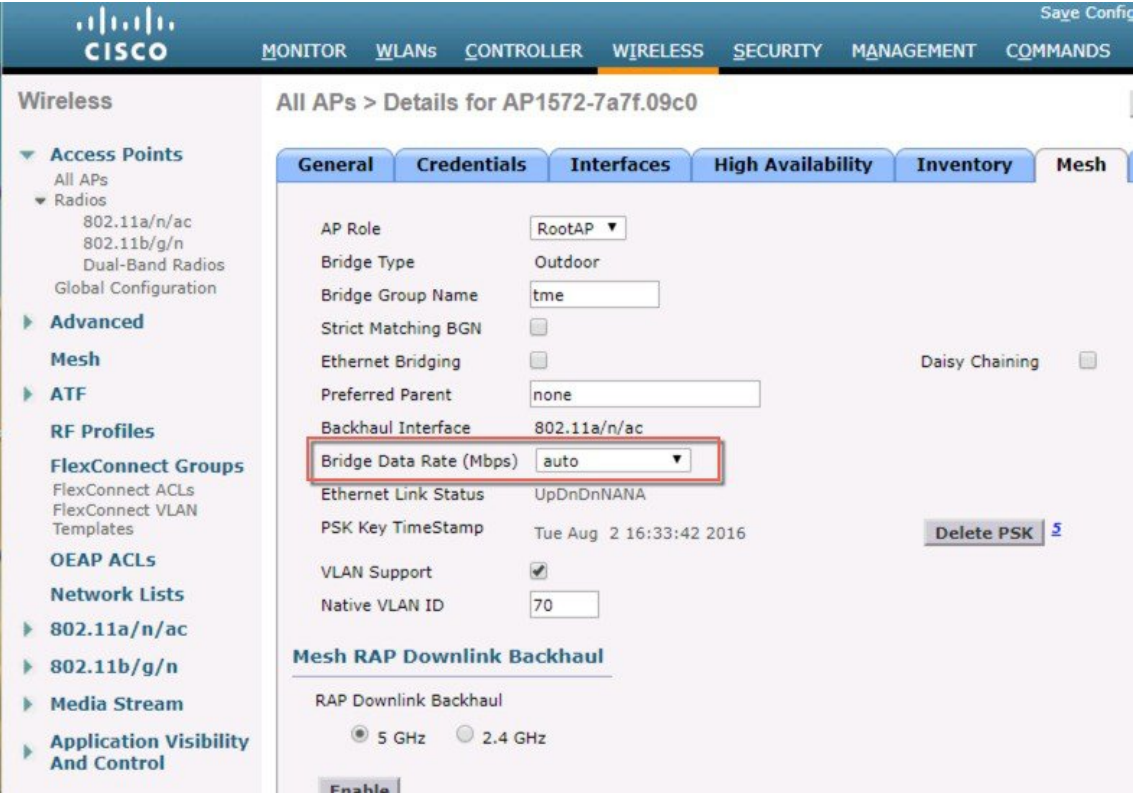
cisco

Save Config

MONITOR WLANs CONTROLLER WIRELESS SECURITY MANAGEMENT COMMANDS

Wireless

Access Points
All APs
Radios
802.11a/n/ac
802.11b/g/n
Dual-Band Radios
Global Configuration

Advanced

Mesh

ATF

RF Profiles

FlexConnect Groups
FlexConnect ACLs
FlexConnect VLAN Templates

OEAP ACLs

Network Lists

802.11a/n/ac

802.11b/g/n

Media Stream

Application Visibility And Control

All APs > Details for AP1572-7a7f.09c0

General Credentials Interfaces High Availability Inventory Mesh

AP Role RootAP
Bridge Type Outdoor
Bridge Group Name tme
Strict Matching BGN
Ethernet Bridging
Daisy Chaining
Preferred Parent none
Backhaul Interface 802.11a/n/ac
Bridge Data Rate (Mbps) auto
Ethernet Link Status UpDnDnNANA
PSK Key TimeStamp Tue Aug 2 16:33:42 2016
Delete PSK 5
VLAN Support
Native VLAN ID 70

Mesh RAP Downlink Backhaul

RAP Downlink Backhaul
5 GHz 2.4 GHz

Enable